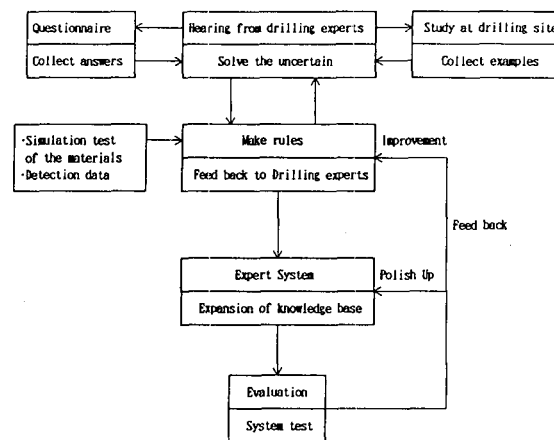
Questionnaire

Collect answers

Hearing from drilling experts

Solve the uncertain

Study at drilling site

Collect examples

·Simulation test of the materials
·Detection data

Make rules

Feed back to Drilling experts

Improvement

Feed back

Expert System

Expansion of knowledge base

Polish Up

Evaluation

System test